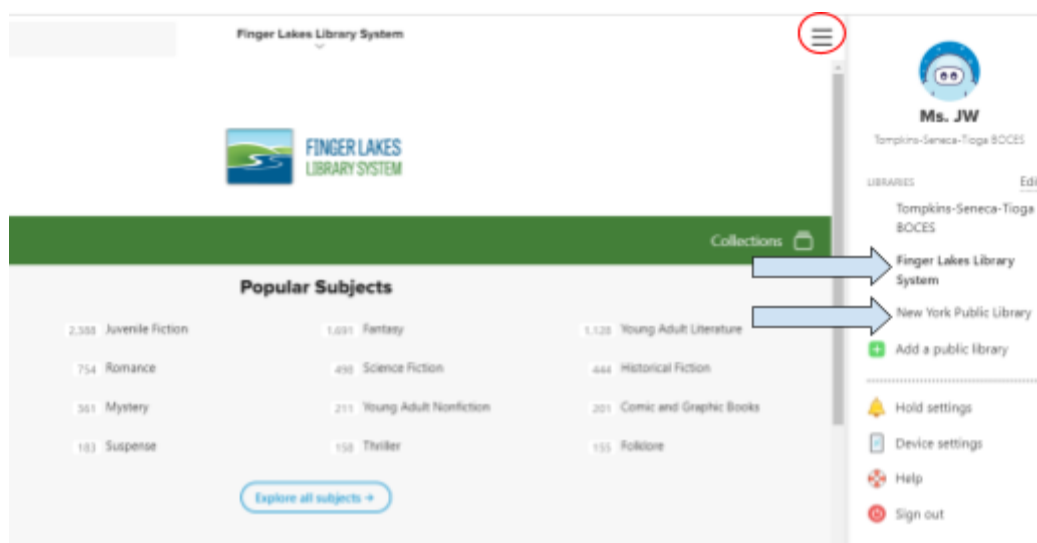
Finger Lakes Library System

FINGER LAKES
LIBRARY SYSTEM

Collections

Popular Subjects

2,388 Juvenile Fiction
1,691 Fantasy
1,128 Young Adult Literature
754 Romance
490 Science Fiction
444 Historical Fiction
361 Mystery
211 Young Adult Nonfiction
201 Comic and Graphic Books
183 Suspense
158 Thriller
155 Folklore

Explore all subjects →

Ms. JW
Tompkins-Seneca-Tioga BOCES

LIBRARIES
Edi

Tompkins-Seneca-Tioga BOCES
Finger Lakes Library System
New York Public Library
Add a public library

Hold settings
Device settings
Help
Sign out